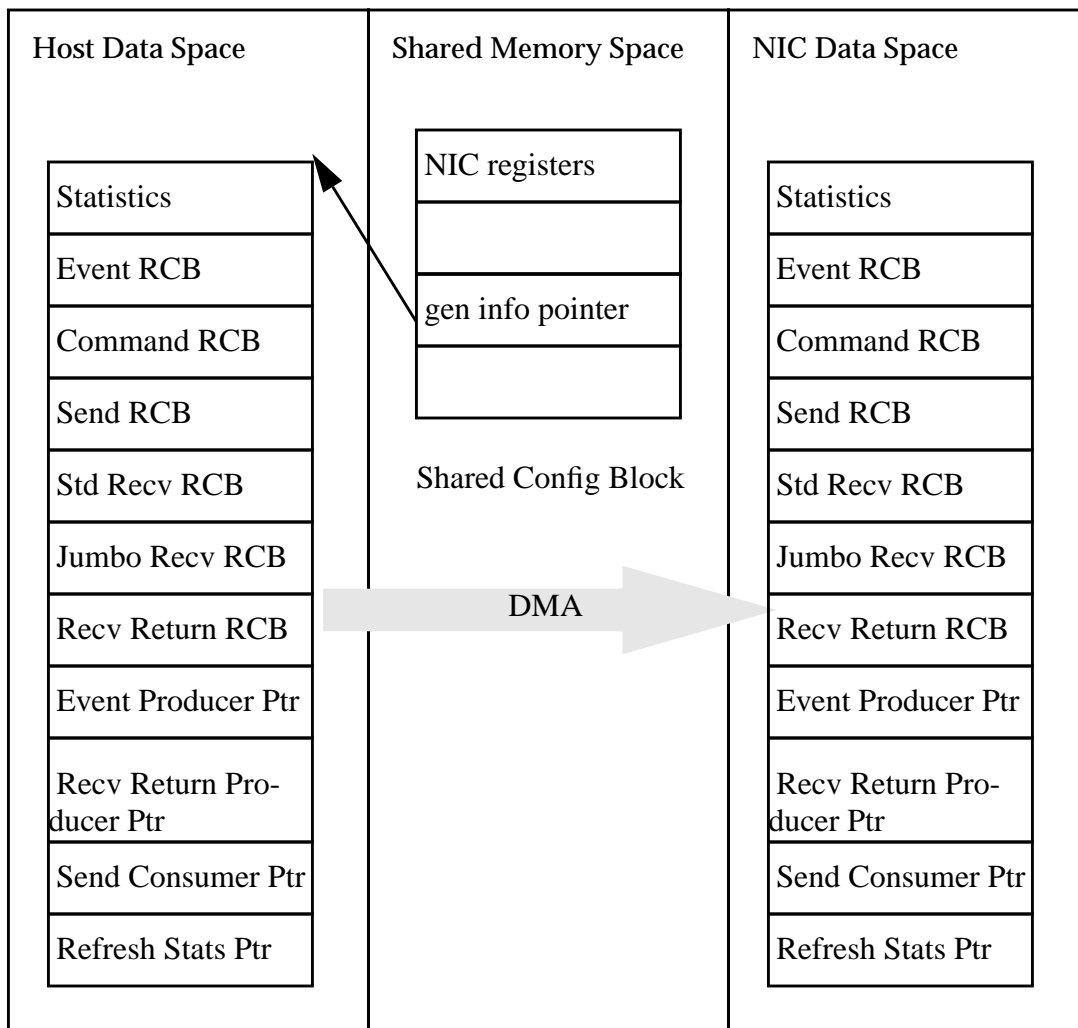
Host Data Space

Statistics
Event RCB
Command RCB
Send RCB
Std Recv RCB
Jumbo Recv RCB
Recv Return RCB
Event Producer Ptr
Recv Return Producer Ptr
Send Consumer Ptr
Refresh Stats Ptr

Shared Memory Space

NIC registers
gen info pointer

Shared Config Block

DMA

NIC Data Space

Statistics
Event RCB
Command RCB
Send RCB
Std Recv RCB
Jumbo Recv RCB
Recv Return RCB
Event Producer Ptr
Recv Return Producer Ptr
Send Consumer Ptr
Refresh Stats Ptr